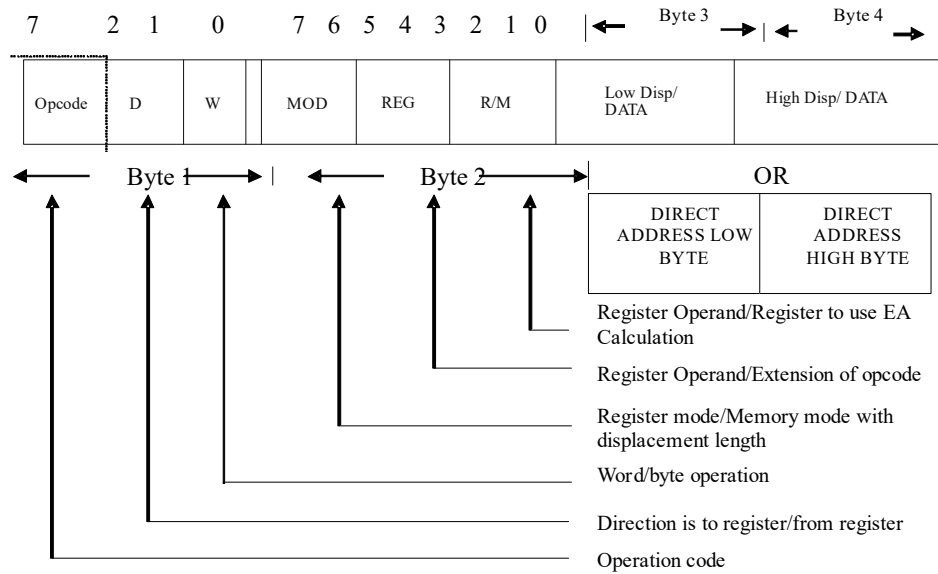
7 2 1 0 7 6 5 4 3 2 1 0 Byte 3 Byte 4

| Opcode | D | W | MOD | REG | R/M | Low Disp/ DATA | High Disp/ DATA |
|---|---|---|---|---|---|---|---|

Byte 1 Byte 2

OR

| DIRECT ADDRESS LOW BYTE | DIRECT ADDRESS HIGH BYTE |
|---|---|

Register Operand/Register to use EA Calculation

Register Operand/Extension of opcode

Register mode/Memory mode with displacement length

Word/byte operation

Direction is to register/from register

Operation code